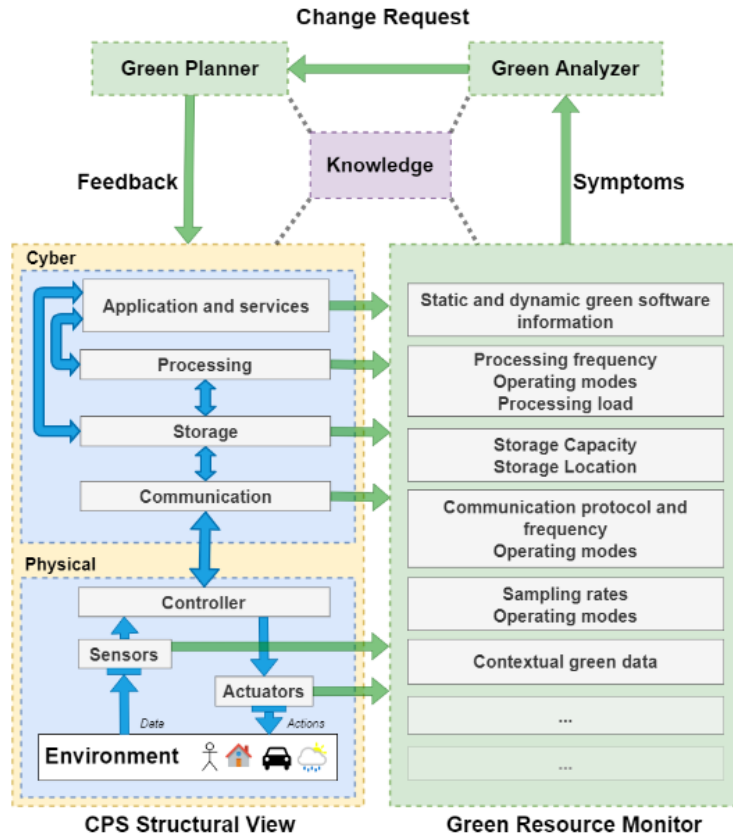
Change Request

Green Planner

Green Analyzer

Knowledge

Feedback

Symptoms

Cyber

Application and services

Processing

Storage

Communication

Physical

Controller

Sensors

Actuators

Data

Actions

Environment

Static and dynamic green software information

Processing frequency
Operating modes
Processing load

Storage Capacity
Storage Location

Communication protocol and frequency
Operating modes

Sampling rates
Operating modes

Contextual green data

...

...

CPS Structural View

Green Resource Monitor